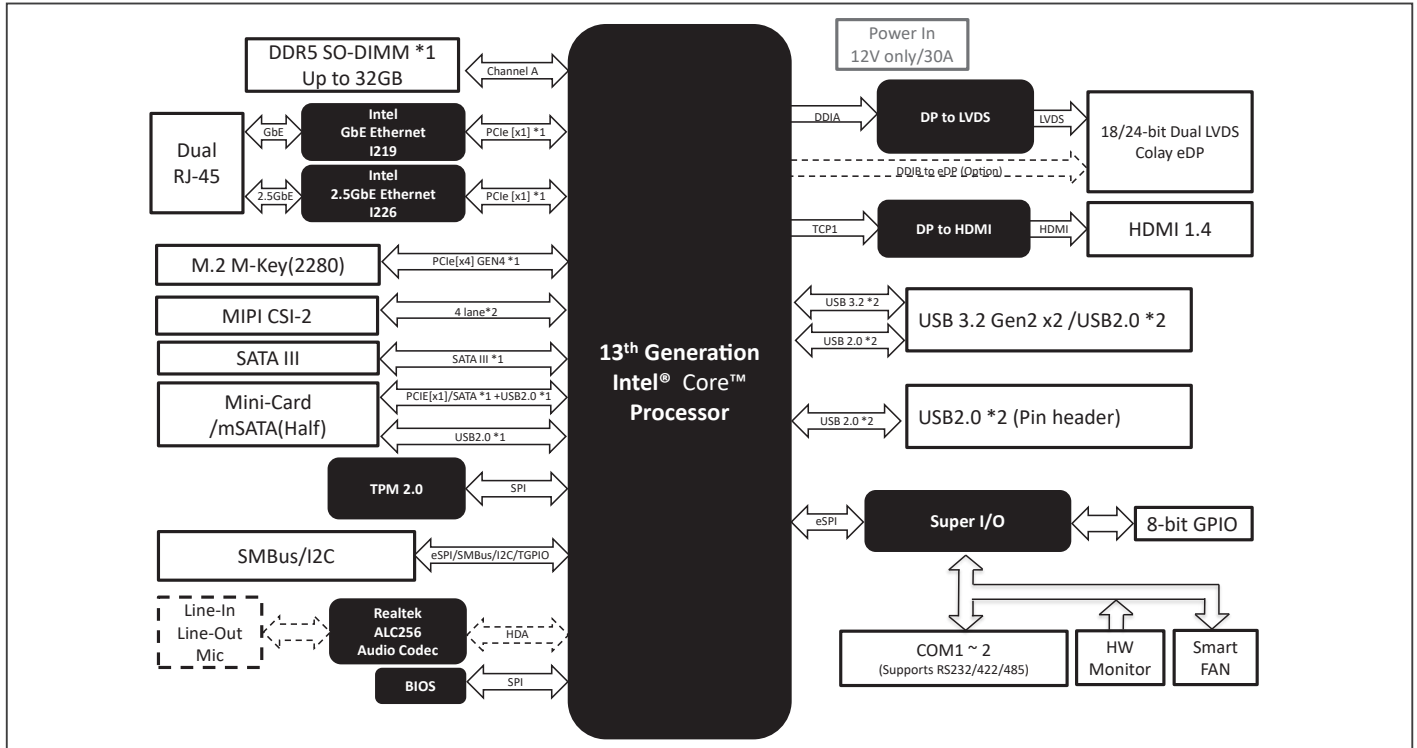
DDR5 SO-DIMM *1
Up to 32GB

Channel A

Dual
RJ-45

GbE

Intel
GbE Ethernet
I219

PCIe [x1] *1

2.5GbE

Intel
2.5GbE Ethernet
I226

PCIe [x1] *1

M.2 M-Key(2280)

PCIe[x4] GEN4 *1

MIPI CSI-2

4 lane*2

SATA III

SATA III *1

Mini-Card
/mSATA(Half)

PCIE[x1]/SATA *1 +USB2.0 *1

USB2.0 *1

TPM 2.0

SPI

SMBus/I2C

eSPI/SMBus/I2C/TGPIO

Line-In
Line-Out
Mic

Realtek
ALC256
Audio Codec

HDA

BIOS

SPI

$13^{th}$ Generation
Intel® Core™
Processor

Power In
12V only/30A

DDIA

DP to LVDS

LVDS

18/24-bit Dual LVDS
Colay eDP

DDIB to eDP (Option)

TCP1

DP to HDMI

HDMI

HDMI 1.4

USB 3.2 *2

USB 2.0 *2

USB 3.2 Gen2 x2 /USB2.0 *2

USB 2.0 *2

USB2.0 *2 (Pin header)

eSPI

Super I/O

8-bit GPIO

COM1 ~ 2
(Supports RS232/422/485)

HW
Monitor

Smart
FAN